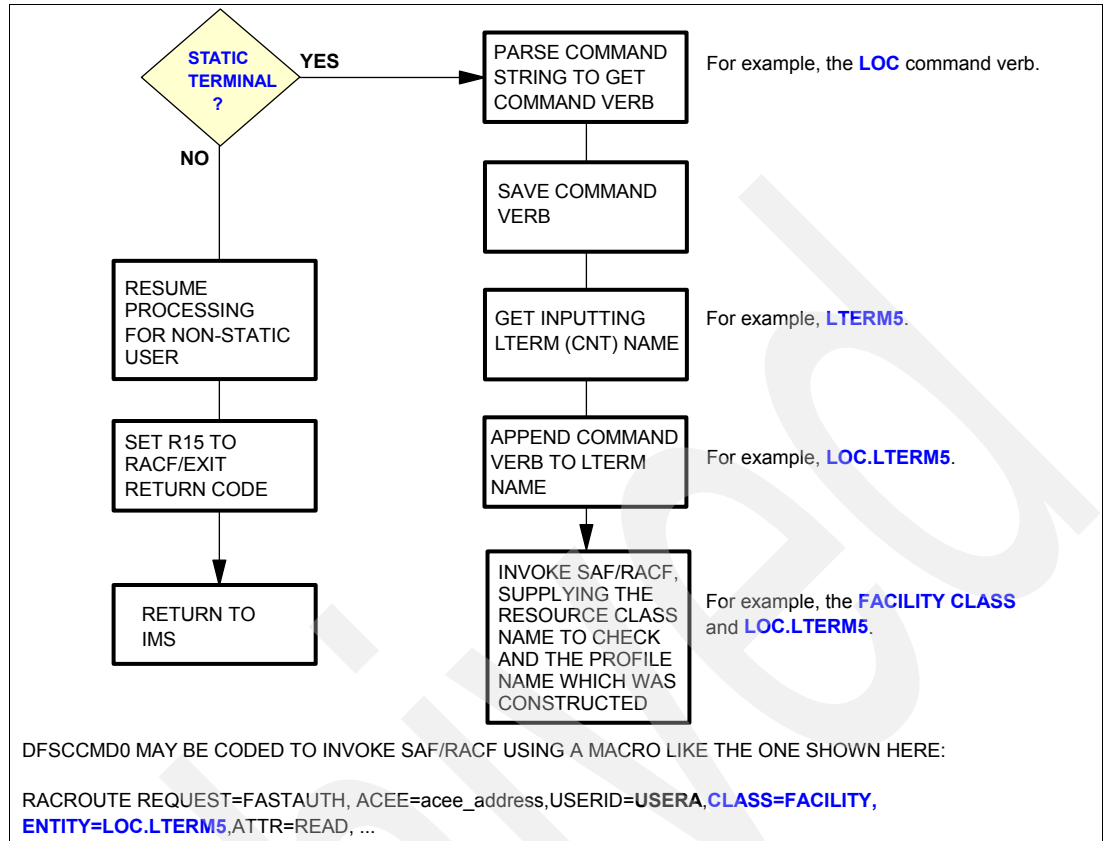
STATIC TERMINAL ?

YES

NO

PARSE COMMAND STRING TO GET COMMAND VERB

For example, the LOC command verb.

SAVE COMMAND VERB

RESUME PROCESSING FOR NON-STATIC USER

GET INPUTTING LTERM (CNT) NAME

For example, LTERM5.

SET R15 TO RACF/EXIT RETURN CODE

APPEND COMMAND VERB TO LTERM NAME

For example, LOC.LTERM5.

RETURN TO IMS

INVOKE SAF/RACF, SUPPLYING THE RESOURCE CLASS NAME TO CHECK AND THE PROFILE NAME WHICH WAS CONSTRUCTED

For example, the FACILITY CLASS and LOC.LTERM5.

DFSCCMD0 MAY BE CODED TO INVOKE SAF/RACF USING A MACRO LIKE THE ONE SHOWN HERE:

RACROUTE REQUEST=FASTAUTH, ACEE=acee_address,USERID=USERA,CLASS=FACILITY, ENTITY=LOC.LTERM5,ATTR=READ, ...